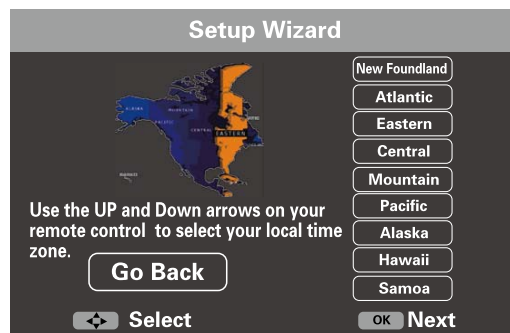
Setup Wizard

ALASKA MOUNTAIN CENTRAL EASTERN HAWAII

New Foundland
Atlantic
Eastern
Central
Mountain
Pacific
Alaska
Hawaii
Samoa

Use the UP and Down arrows on your remote control to select your local time zone.

Go Back

Select

OK Next